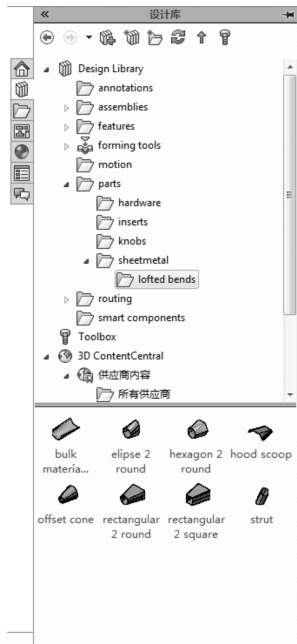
«
设计库

Design Library
annotations
assemblies
features
forming tools
motion
parts
hardware
inserts
knobs
sheetmetal
lofted bends
routing
smart components
Toolbox
3D ContentCentral
供应商内容
所有供应商

bulk materia...
elipse 2 round
hexagon 2 round
hood scoop
offset cone
rectangular 2 round
rectangular 2 square
strut